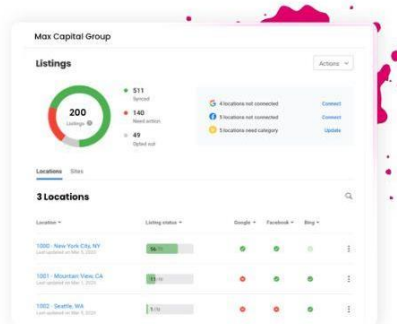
Max Capital Group

Listings

Actions

200
Listings

511
Synced

140
Need action

49
Opted out

4 locations not connected Connect

9 locations not connected Connect

5 locations need category Update

Locations Sites

3 Locations

| Location | Listing status | Google | Facebook | Bing |
|---|---|---|---|---|
| 1000 - New York City, NY<br>Last updated on Mar 1, 2023 | 14/15 | | | |
| 1001 - Mountain View, CA<br>Last updated on Mar 1, 2023 | 11/15 | | | |
| 1002 - Seattle, WA<br>Last updated on Mar 1, 2023 | 5/15 | | | |